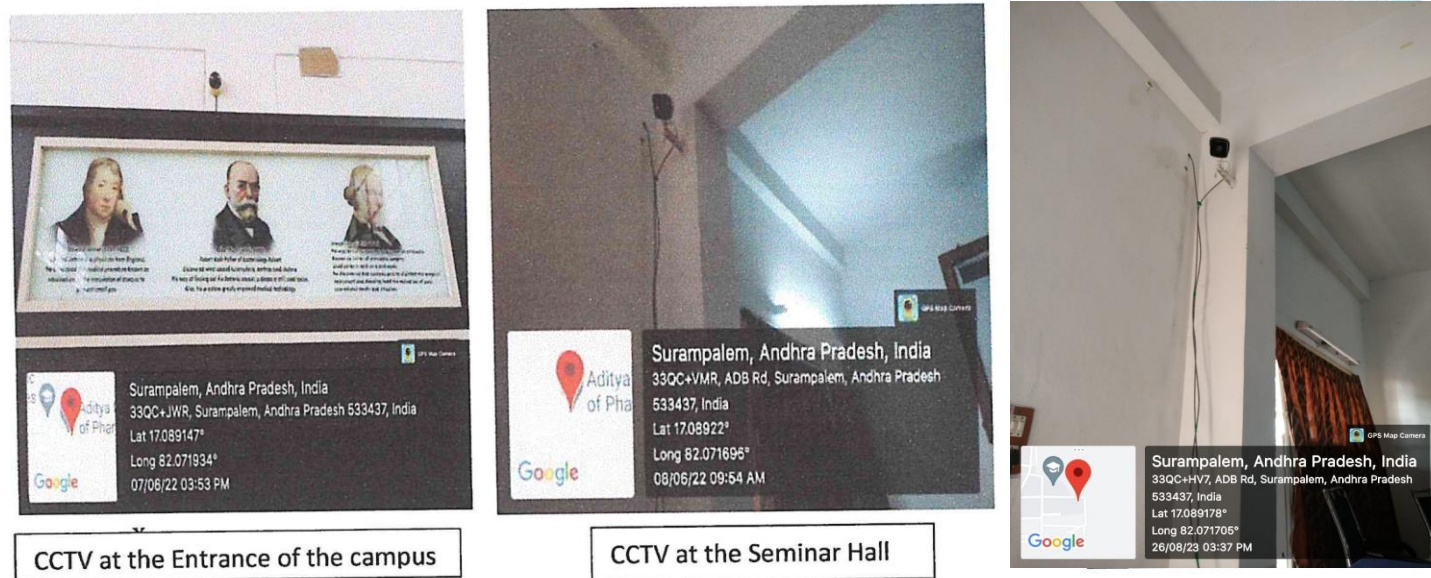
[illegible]

GPS Map Camera

Aditya of Pha

Google

Surampalem, Andhra Pradesh, India
33QC+JWR, Surampalem, Andhra Pradesh 533437, India
Lat 17.089147°
Long 82.071934°
07/06/22 03:53 PM

CCTV at the Entrance of the campus

GPS Map Camera

Aditya of Pha

Google

Surampalem, Andhra Pradesh, India
33QC+VMR, ADB Rd, Surampalem, Andhra Pradesh 533437, India
Lat 17.08922°
Long 82.071696°
08/06/22 09:54 AM

CCTV at the Seminar Hall

GPS Map Camera

Google

Surampalem, Andhra Pradesh, India
33QC+HV7, ADB Rd, Surampalem, Andhra Pradesh 533437, India
Lat 17.089178°
Long 82.071705°
26/08/23 03:37 PM